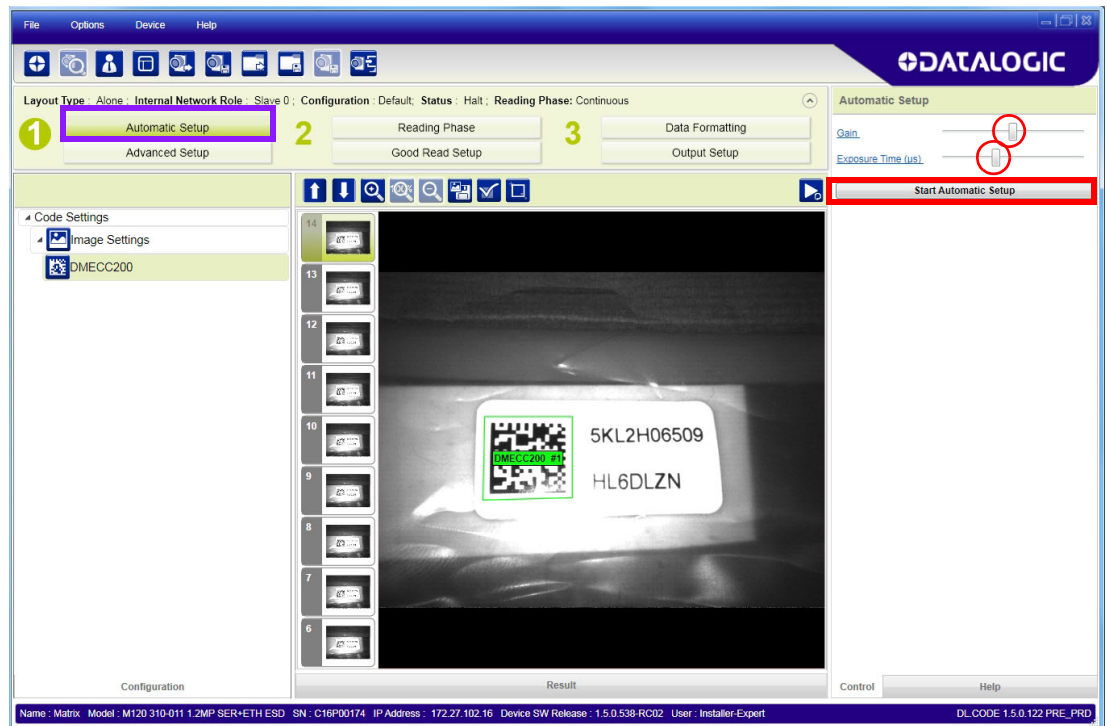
File Options Device Help

DATALOGIC

Layout Type : Alone ; Internal Network Role : Slave 0 ; Configuration : Default; Status : Halt ; Reading Phase: Continuous

1 Automatic Setup
Advanced Setup

2 Reading Phase
Good Read Setup

3 Data Formatting
Output Setup

Automatic Setup

Gain

Exposure Time (us)

Start Automatic Setup

Code Settings
Image Settings
DMECC200

14
13
12
11
10
9
8
7
6

5KL2H06509
DMECC200 #1
HL6DLZN

Configuration

Result

Control

Help

Name : Matrix Model : M120 310-011 1.2MP SER+ETH ESD SN : C16P00174 IP Address : 172.27.102.16 Device SW Release : 1.5.0.538-RC02 User : Installer-Expert

DL.CODE 1.5.0.122 PRE_PRD